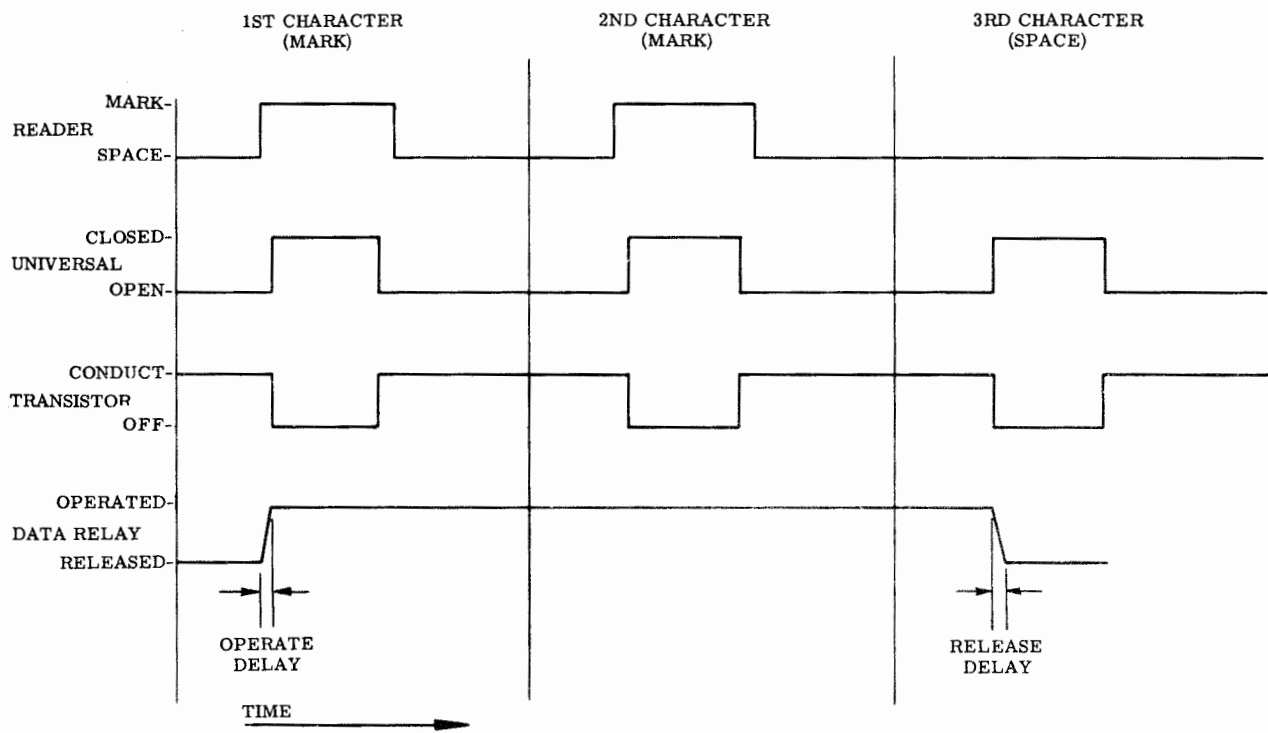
1ST CHARACTER
(MARK)

2ND CHARACTER
(MARK)

3RD CHARACTER
(SPACE)

MARK-
READER
SPACE-

CLOSED-
UNIVERSAL
OPEN-

CONDUCT-
TRANSISTOR
OFF-

OPERATED-
DATA RELAY
RELEASED-

OPERATE
DELAY

RELEASE
DELAY

TIME